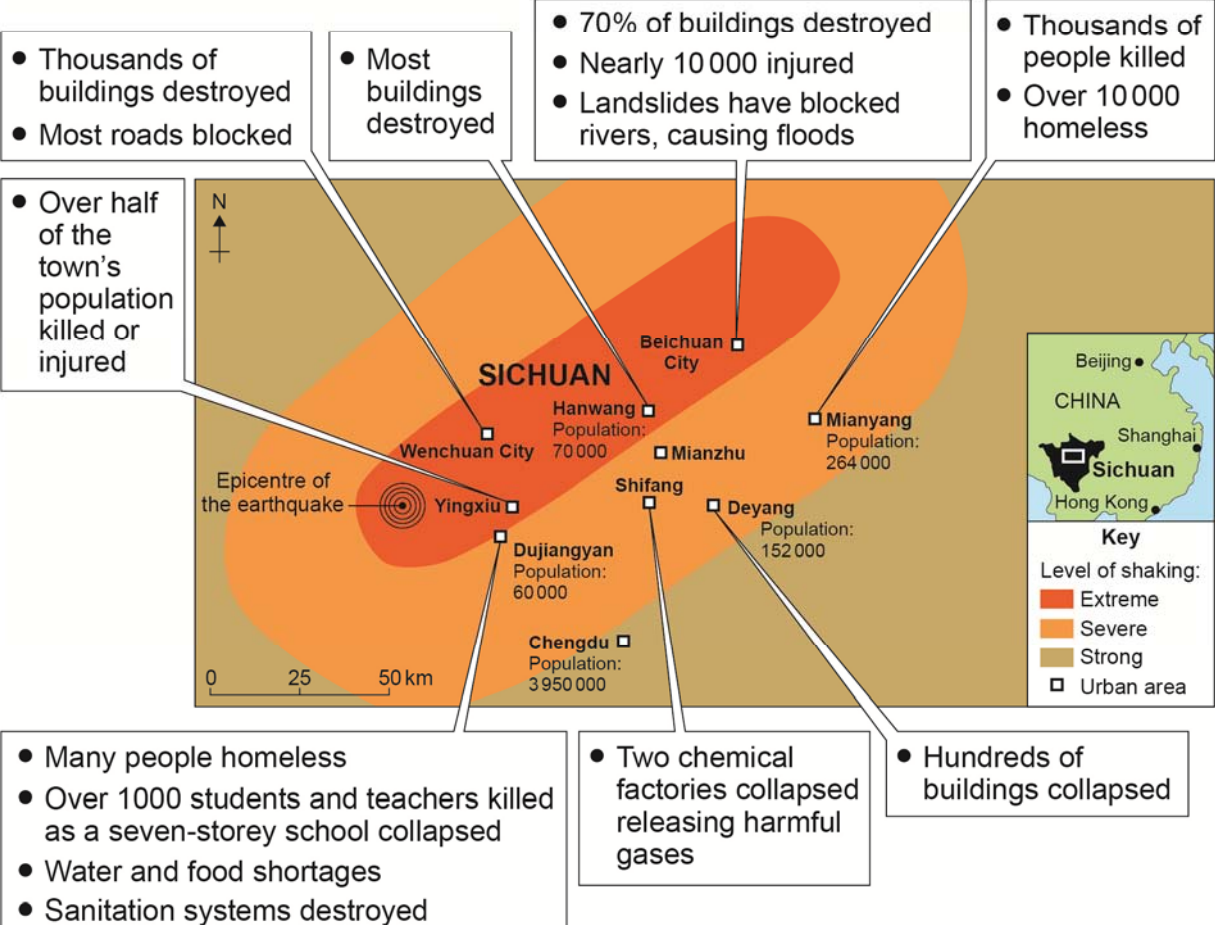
• Thousands of buildings destroyed
• Most roads blocked

• Most buildings destroyed

• 70% of buildings destroyed
• Nearly 10 000 injured
• Landslides have blocked rivers, causing floods

• Thousands of people killed
• Over 10 000 homeless

• Over half of the town's population killed or injured

N

SICHUAN

Beichuan City

Hanwang Population: 70 000

Mianyang Population: 264 000

Wenchuan City

Mianzhu

Epicentre of the earthquake

Yingxiu

Shifang

Deyang Population: 152 000

Dujiangyan Population: 60 000

Chengdu Population: 3 950 000

0 25 50 km

Beijing
CHINA
Shanghai
Sichuan
Hong Kong

Key
Level of shaking:
Extreme
Severe
Strong
Urban area

• Many people homeless
• Over 1000 students and teachers killed as a seven-storey school collapsed
• Water and food shortages
• Sanitation systems destroyed

• Two chemical factories collapsed releasing harmful gases

• Hundreds of buildings collapsed